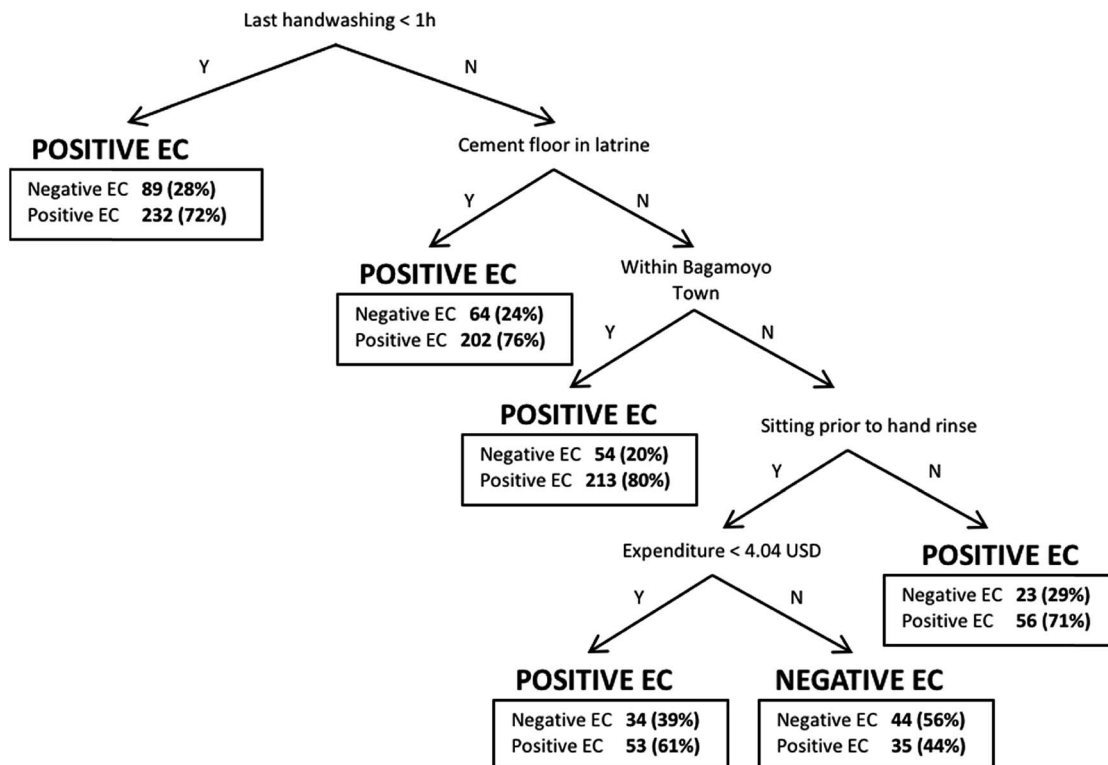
Last handwashing < 1h

Y

N

POSITIVE EC

Negative EC **89 (28%)**
Positive EC **232 (72%)**

Cement floor in latrine

Y

N

POSITIVE EC

Negative EC **64 (24%)**
Positive EC **202 (76%)**

Within Bagamoyo Town

Y

N

POSITIVE EC

Negative EC **54 (20%)**
Positive EC **213 (80%)**

Sitting prior to hand rinse

Y

N

Expenditure < 4.04 USD

POSITIVE EC

Negative EC **23 (29%)**
Positive EC **56 (71%)**

Y

N

POSITIVE EC

Negative EC **34 (39%)**
Positive EC **53 (61%)**

NEGATIVE EC

Negative EC **44 (56%)**
Positive EC **35 (44%)**